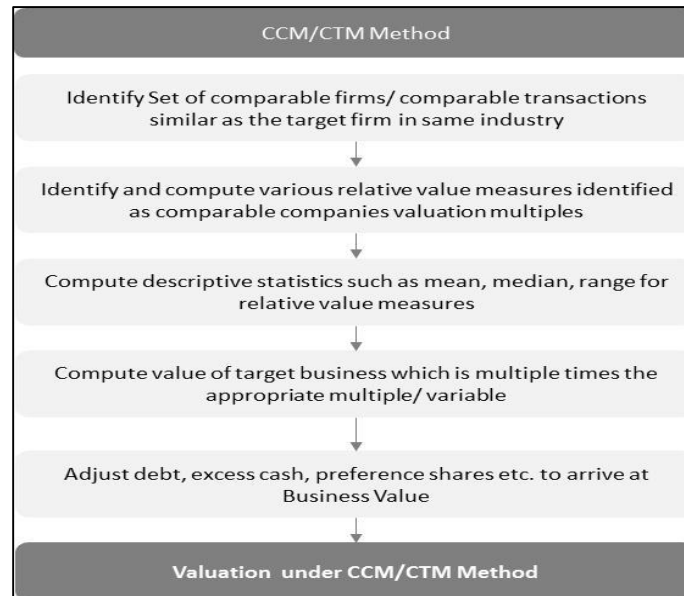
CCM/CTM Method

Identify Set of comparable firms/ comparable transactions similar as the target firm in same industry

Identify and compute various relative value measures identified as comparable companies valuation multiples

Compute descriptive statistics such as mean, median, range for relative value measures

Compute value of target business which is multiple times the appropriate multiple/ variable

Adjust debt, excess cash, preference shares etc. to arrive at Business Value

Valuation under CCM/CTM Method